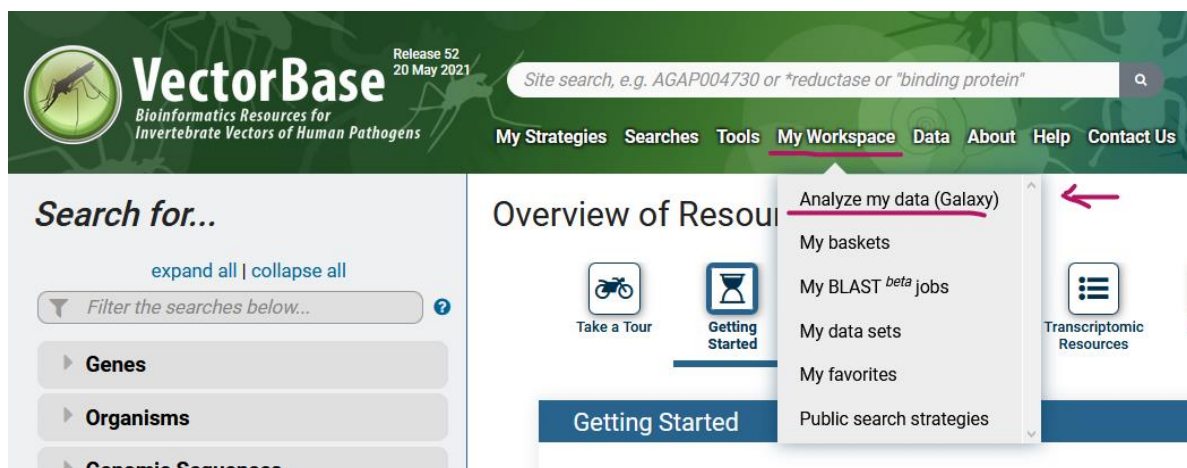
VectorBase
Release 52
20 May 2021
Bioinformatics Resources for Invertebrate Vectors of Human Pathogens

Site search, e.g. AGAP004730 or *reductase or "binding protein"

My Strategies Searches Tools My Workspace Data About Help Contact Us

Search for...

expand all | collapse all

Filter the searches below...

Genes

Organisms

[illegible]

Overview of Resou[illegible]

Take a Tour

Getting Started

Transcriptomic Resources

Getting Started

Analyze my data (Galaxy)
My baskets
My BLAST $^{beta}$ jobs
My data sets
My favorites
Public search strategies